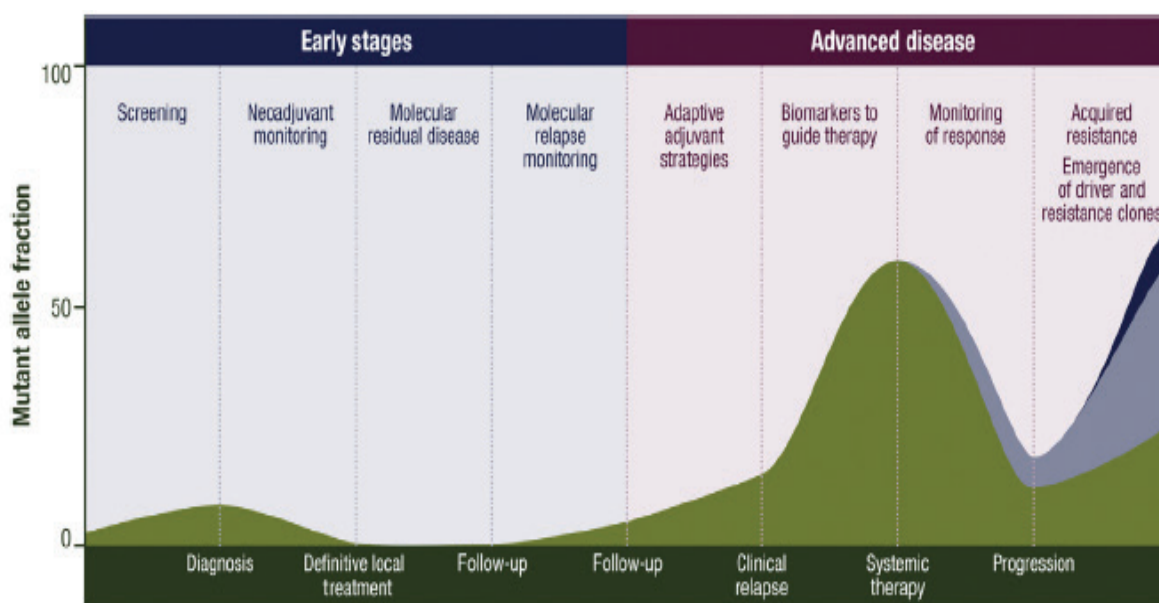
Early stages

Advanced disease

100

50

0

Mutant allele fraction

Screening

Neoadjuvant monitoring

Molecular residual disease

Molecular relapse monitoring

Adaptive adjuvant strategies

Biomarkers to guide therapy

Monitoring of response

Acquired resistance

Emergence of driver and resistance clones

Diagnosis

Definitive local treatment

Follow-up

Follow-up

Clinical relapse

Systemic therapy

Progression